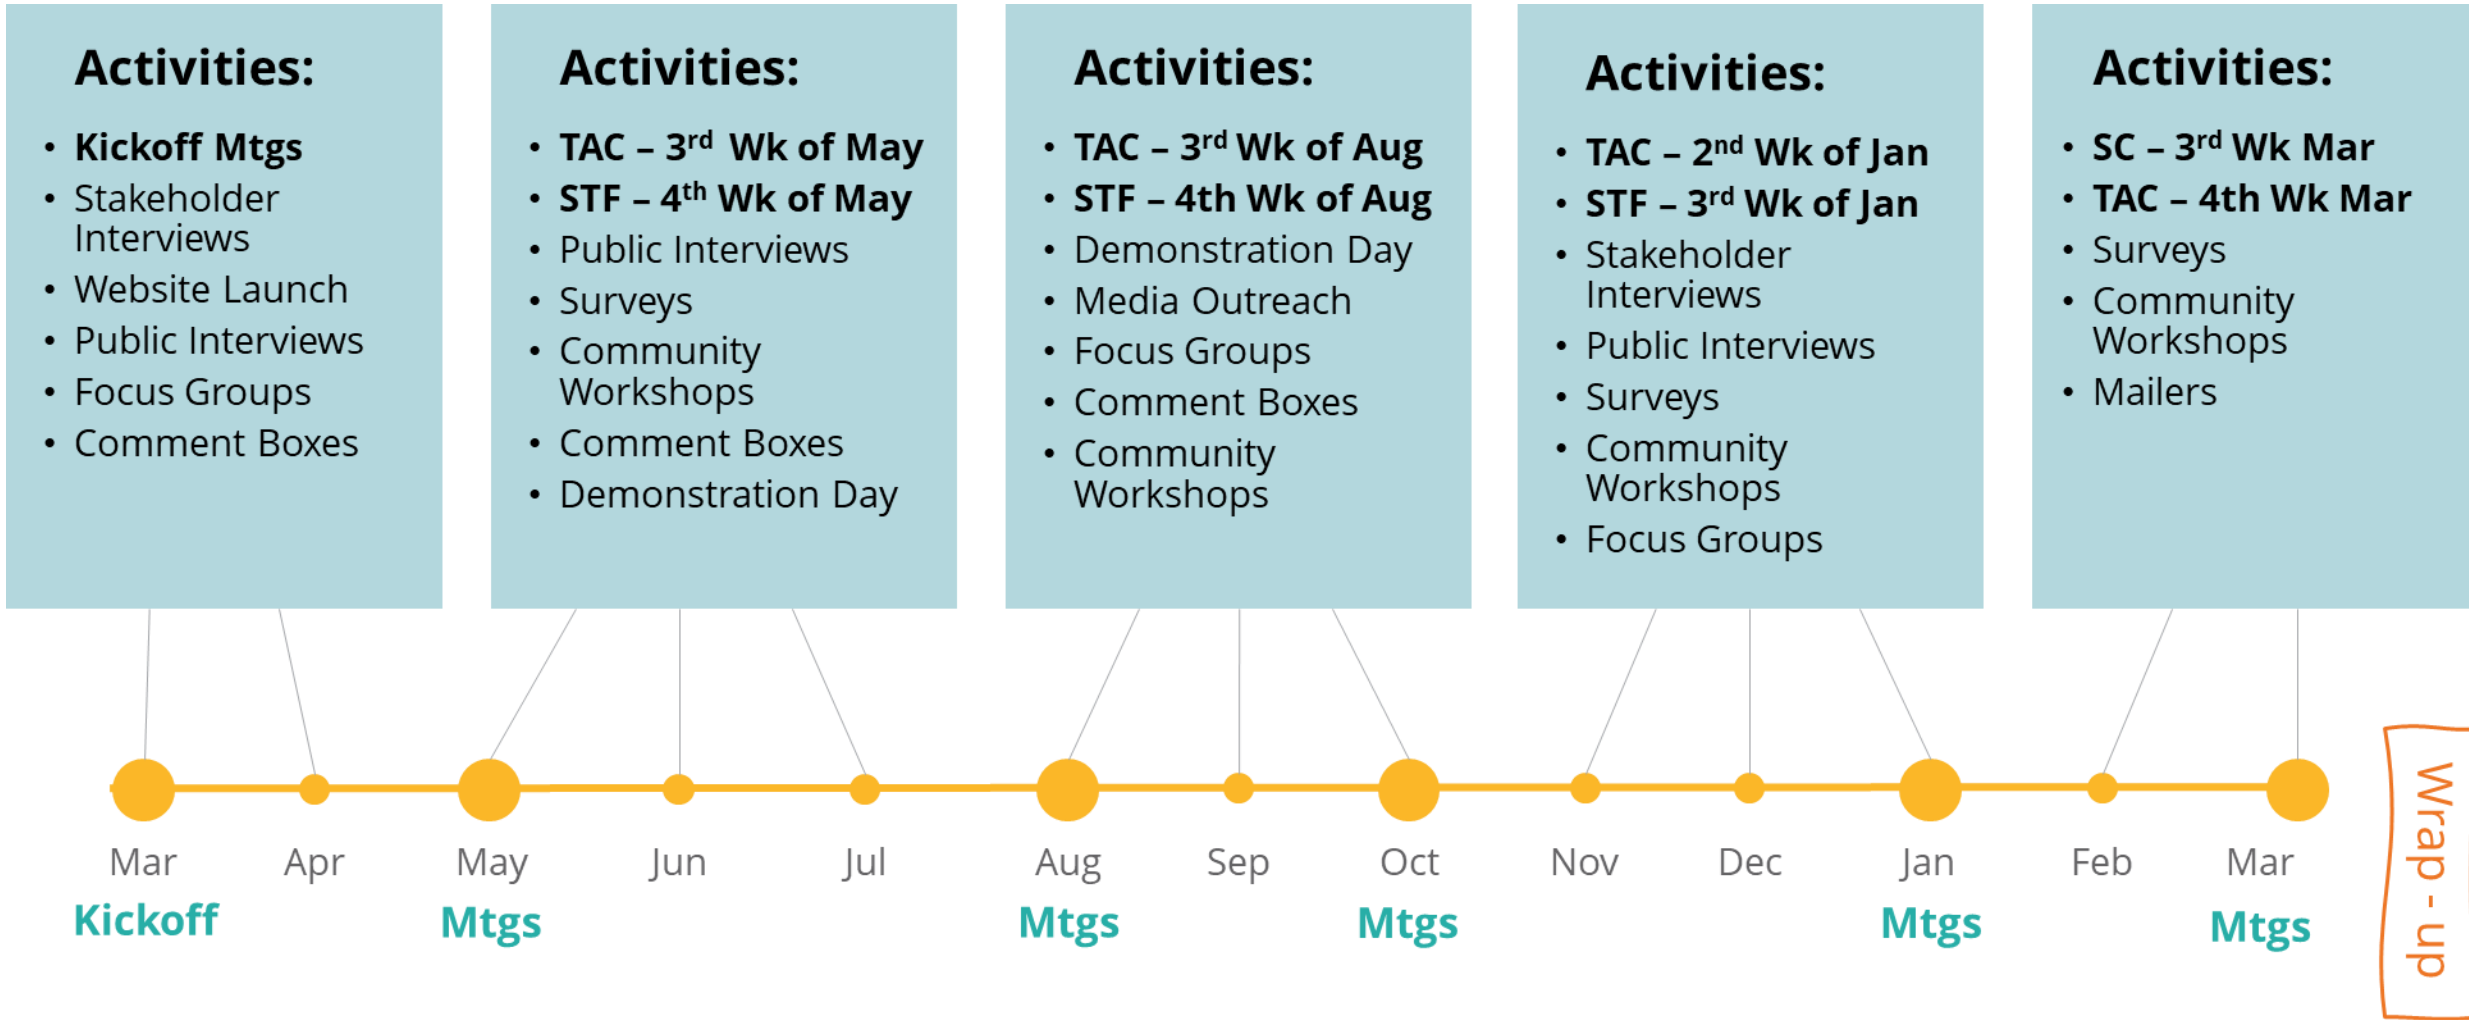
Activities:

- Kickoff Mtgs
- Stakeholder Interviews
- Website Launch
- Public Interviews
- Focus Groups
- Comment Boxes

Activities:

- TAC – 3$^{rd}$ Wk of May
- STF – 4$^{th}$ Wk of May
- Public Interviews
- Surveys
- Community Workshops
- Comment Boxes
- Demonstration Day

Activities:

- TAC – 3$^{rd}$ Wk of Aug
- STF – 4th Wk of Aug
- Demonstration Day
- Media Outreach
- Focus Groups
- Comment Boxes
- Community Workshops

Activities:

- TAC – 2$^{nd}$ Wk of Jan
- STF – 3$^{rd}$ Wk of Jan
- Stakeholder Interviews
- Public Interviews
- Surveys
- Community Workshops
- Focus Groups

Activities:

- SC – 3$^{rd}$ Wk Mar
- TAC – 4th Wk Mar
- Surveys
- Community Workshops
- Mailers

Mar Apr May Jun Jul Aug Sep Oct Nov Dec Jan Feb Mar

Kickoff Mtgs Mtgs Mtgs Mtgs Mtgs

Wrap - up